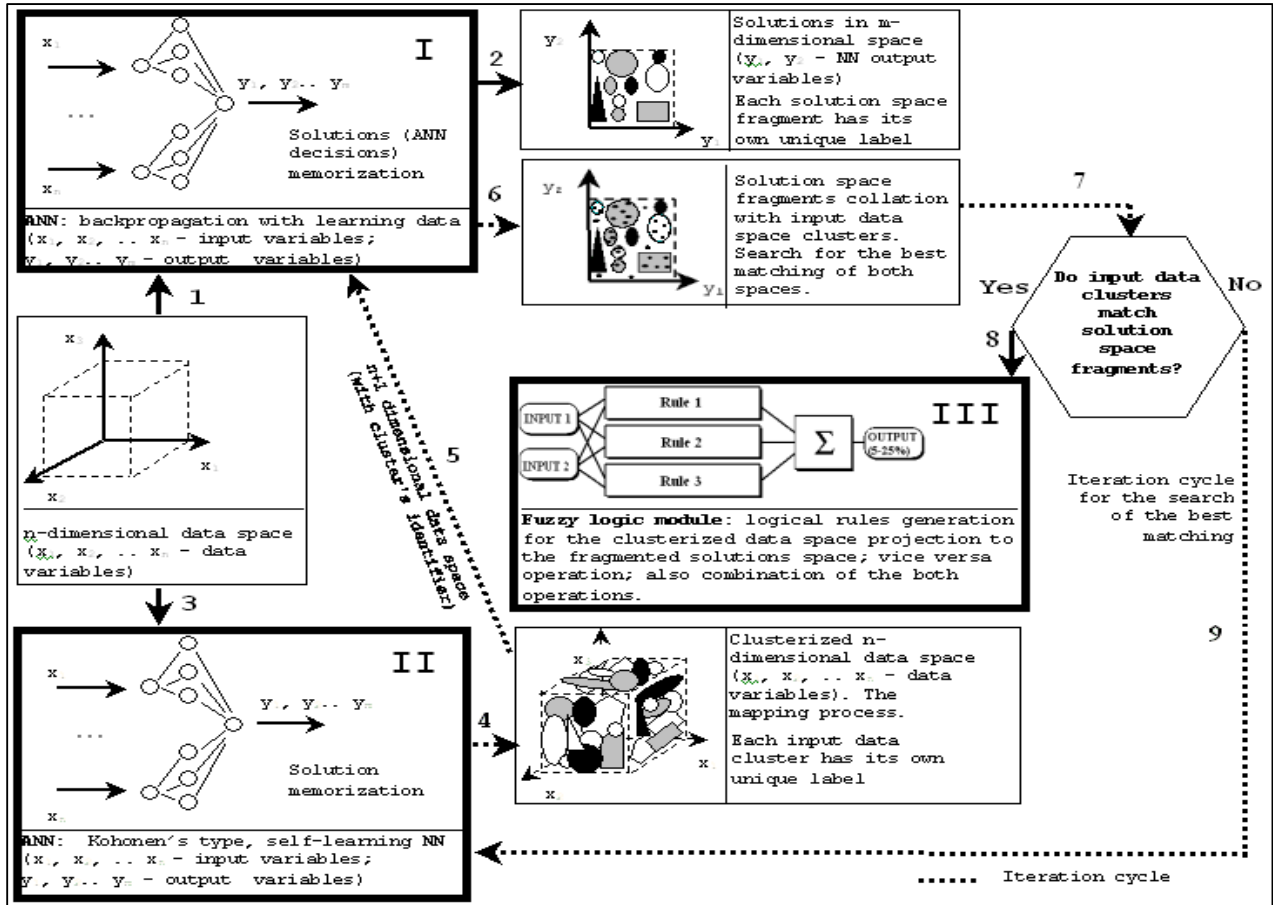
I

$x_1$

...

$x_n$

$y_1, y_2 .. y_m$

Solutions (ANN decisions) memorization

ANN: backpropagation with learning data ($x_1, x_2, .. x_n$ – input variables; $y_1, y_2 .. y_m$ – output variables)

2

$y_2$

$y_1$

Solutions in m-dimensional space ($y_1, y_2$ – NN output variables)

Each solution space fragment has its own unique label

6

$y_2$

$y_1$

Solution space fragments collation with input data space clusters. Search for the best matching of both spaces.

7

Do input data clusters match solution space fragments?

Yes

No

8

1

$x_1$

$x_3$

$x_2$

n-dimensional data space ($x_1, x_2, .. x_n$ – data variables)

5

n+1 dimensional data space (with cluster's identifier)

III

INPUT 1

INPUT 2

Rule 1

Rule 2

Rule 3

$\Sigma$

OUTPUT (5-25%)

Fuzzy logic module: logical rules generation for the clusterized data space projection to the fragmented solutions space; vice versa operation; also combination of the both operations.

Iteration cycle for the search of the best matching

3

II

$x_1$

...

$x_n$

$y_1, y_2 .. y_m$

Solution memorization

ANN: Kohonen's type, self-learning NN ($x_1, x_2, .. x_n$ – input variables; $y_1, y_2 .. y_m$ – output variables)

4

x

$x_1$

$x_2$

Clusterized n-dimensional data space ($x_1, x_2, .. x_n$ – data variables). The mapping process.

Each input data cluster has its own unique label

9

Iteration cycle